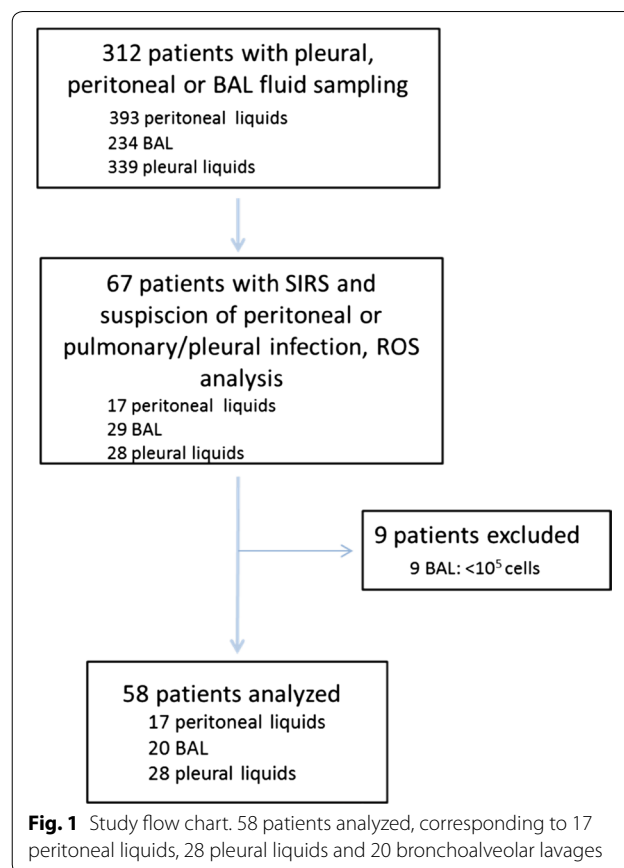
312 patients with pleural, peritoneal or BAL fluid sampling
393 peritoneal liquids
234 BAL
339 pleural liquids

67 patients with SIRS and suspiscion of peritoneal or pulmonary/pleural infection, ROS analysis
17 peritoneal liquids
29 BAL
28 pleural liquids

9 patients excluded
9 BAL: <$10^5$ cells

58 patients analyzed
17 peritoneal liquids
20 BAL
28 pleural liquids

**Fig. 1** Study flow chart. 58 patients analyzed, corresponding to 17 peritoneal liquids, 28 pleural liquids and 20 bronchoalveolar lavages